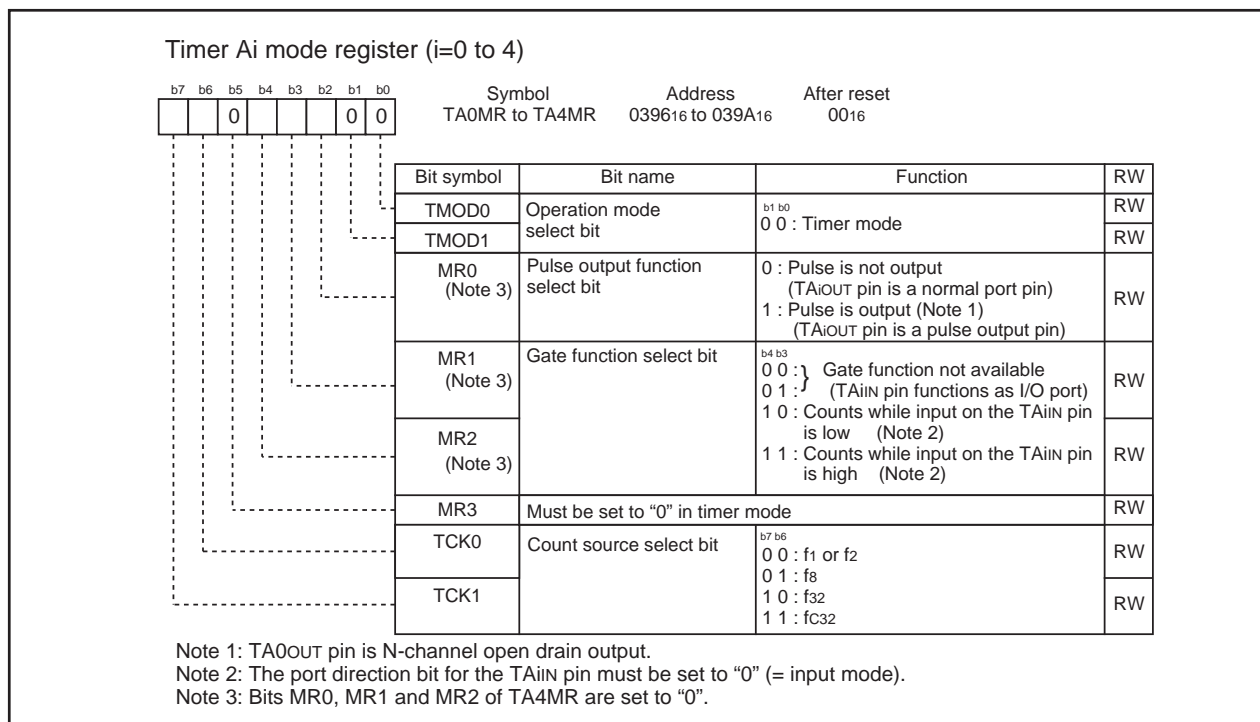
Timer Ai mode register (i=0 to 4)

| b7 | b6 | b5 | b4 | b3 | b2 | b1 | b0 |
|---|---|---|---|---|---|---|---|
| | | 0 | | | | 0 | 0 |

Symbol TA0MR to TA4MR
Address $0396_{16}$ to $039A_{16}$
After reset $00_{16}$

| Bit symbol | Bit name | Function | RW |
|---|---|---|---|
| TMOD0 | Operation mode select bit | b1 b0 0 0 : Timer mode | RW |
| TMOD1 | | | RW |
| MR0 (Note 3) | Pulse output function select bit | 0 : Pulse is not output (TAiOUT pin is a normal port pin) 1 : Pulse is output (Note 1) (TAiOUT pin is a pulse output pin) | RW |
| MR1 (Note 3) | Gate function select bit | b4 b3 0 0 : 0 1 : } Gate function not available (TAiIN pin functions as I/O port) 1 0 : Counts while input on the TAiIN pin is low (Note 2) | RW |
| MR2 (Note 3) | | 1 1 : Counts while input on the TAiIN pin is high (Note 2) | RW |
| MR3 | Must be set to “0” in timer mode | | RW |
| TCK0 | Count source select bit | b7 b6 0 0 : $f_1$ or $f_2$ 0 1 : $f_8$ | RW |
| TCK1 | | 1 0 : $f_{32}$ 1 1 : $f_{C32}$ | RW |

Note 1: TA0OUT pin is N-channel open drain output.
Note 2: The port direction bit for the TAiIN pin must be set to “0” (= input mode).
Note 3: Bits MR0, MR1 and MR2 of TA4MR are set to “0”.